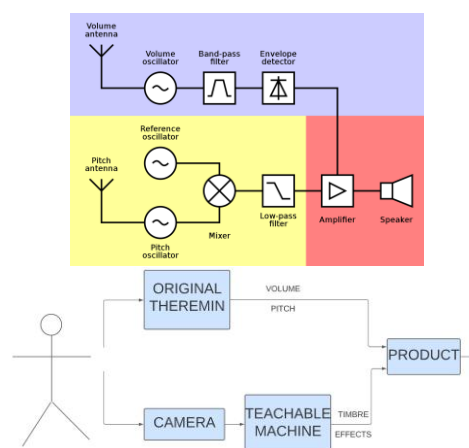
Volume antenna

Volume oscillator

Band-pass filter

Envelope detector

Reference oscillator

Pitch antenna

Mixer

Pitch oscillator

Low-pass filter

Amplifier

Speaker

ORIGINAL THEREMIN

VOLUME

PITCH

PRODUCT

CAMERA

TEACHABLE MACHINE

TIMBRE

EFFECTS